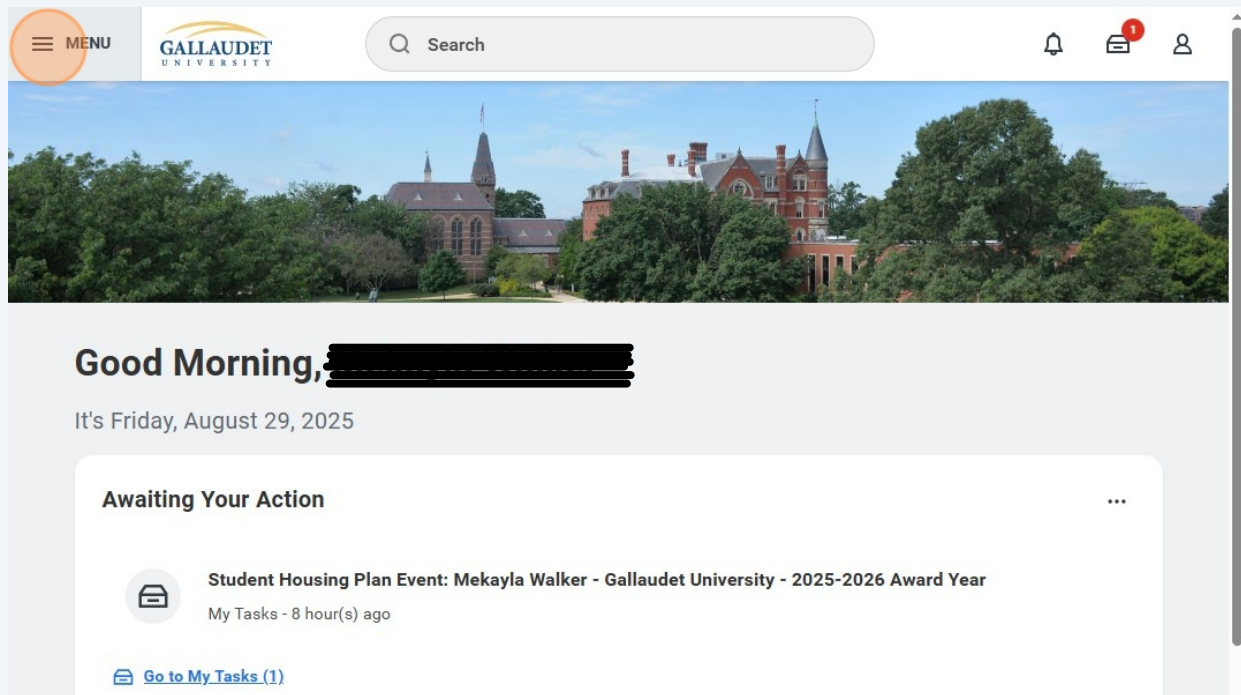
MENU

GALLAUDET UNIVERSITY

Search

1

Good Morning, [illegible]

It's Friday, August 29, 2025

Awaiting Your Action

...

Student Housing Plan Event: Mekayla Walker - Gallaudet University - 2025-2026 Award Year

My Tasks - 8 hour(s) ago

Go to My Tasks (1)